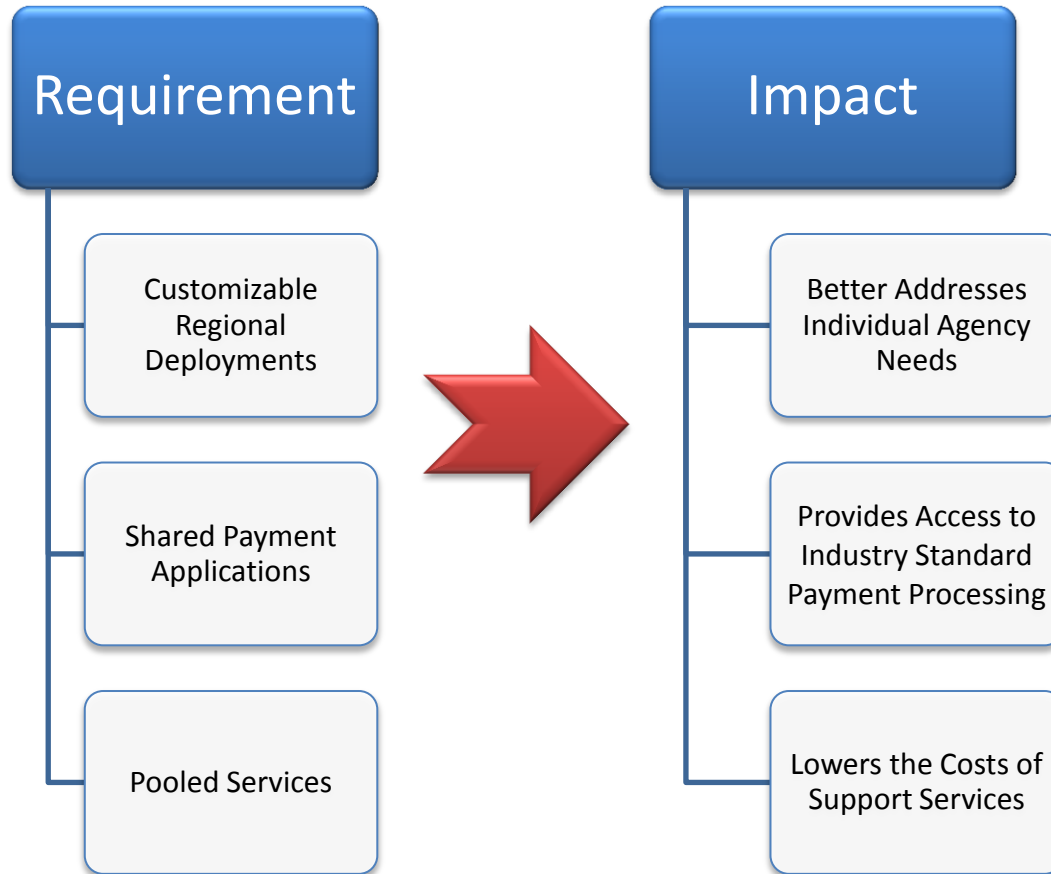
Requirement

Customizable Regional Deployments

Shared Payment Applications

Pooled Services

Impact

Better Addresses Individual Agency Needs

Provides Access to Industry Standard Payment Processing

Lowers the Costs of Support Services